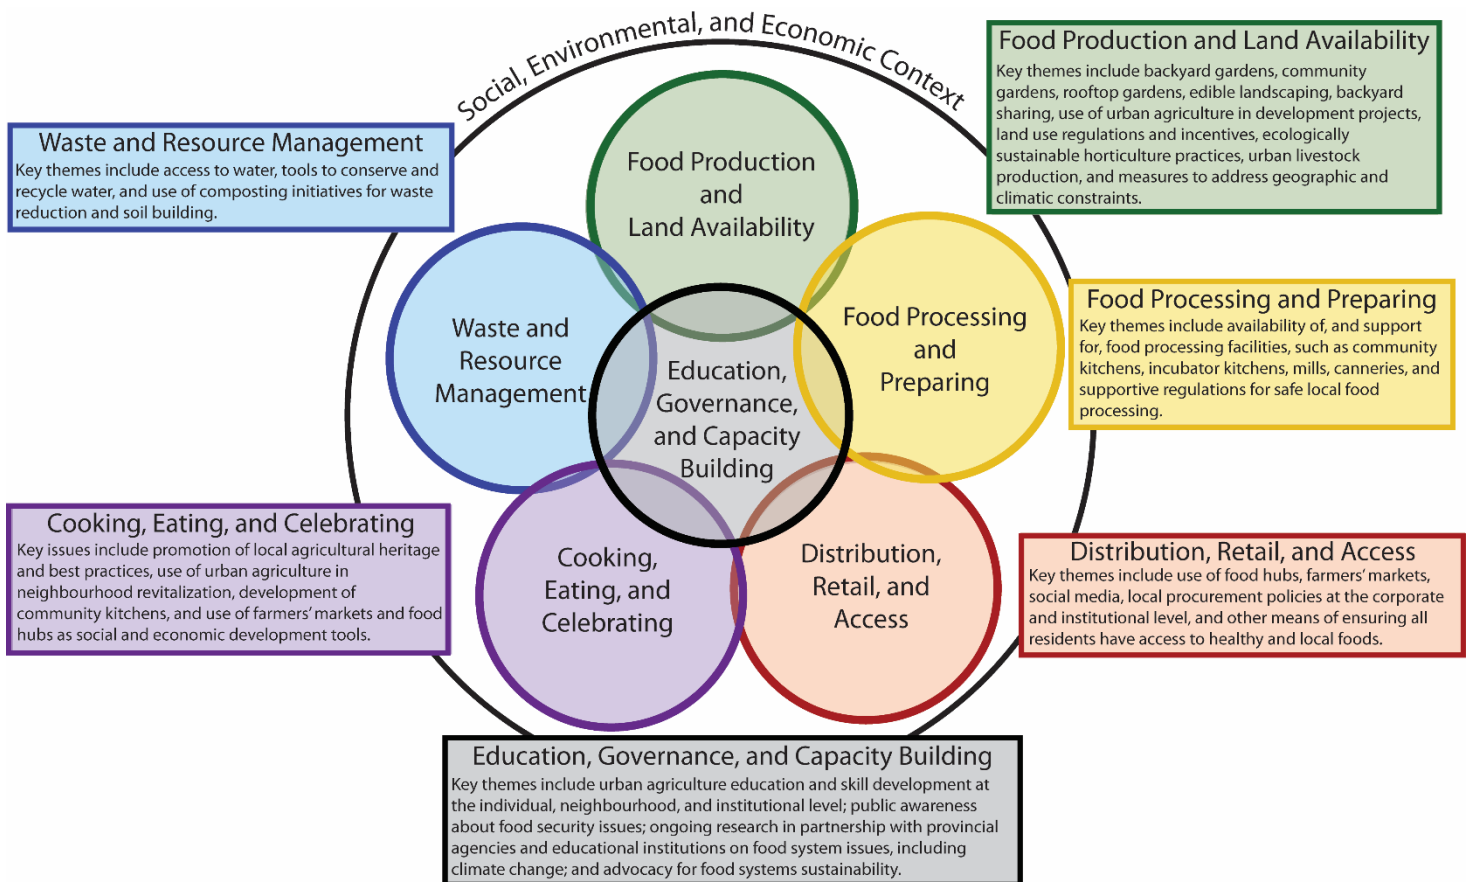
Social, Environmental, and Economic Context

Waste and Resource Management
Key themes include access to water, tools to conserve and recycle water, and use of composting initiatives for waste reduction and soil building.

Food Production and Land Availability
Key themes include backyard gardens, community gardens, rooftop gardens, edible landscaping, backyard sharing, use of urban agriculture in development projects, land use regulations and incentives, ecologically sustainable horticulture practices, urban livestock production, and measures to address geographic and climatic constraints.

Food Production and Land Availability

Waste and Resource Management

Education, Governance, and Capacity Building

Food Processing and Preparing

Food Processing and Preparing
Key themes include availability of, and support for, food processing facilities, such as community kitchens, incubator kitchens, mills, canneries, and supportive regulations for safe local food processing.

Cooking, Eating, and Celebrating
Key issues include promotion of local agricultural heritage and best practices, use of urban agriculture in neighbourhood revitalization, development of community kitchens, and use of farmers' markets and food hubs as social and economic development tools.

Cooking, Eating, and Celebrating

Distribution, Retail, and Access

Distribution, Retail, and Access
Key themes include use of food hubs, farmers' markets, social media, local procurement policies at the corporate and institutional level, and other means of ensuring all residents have access to healthy and local foods.

Education, Governance, and Capacity Building
Key themes include urban agriculture education and skill development at the individual, neighbourhood, and institutional level; public awareness about food security issues; ongoing research in partnership with provincial agencies and educational institutions on food system issues, including climate change; and advocacy for food systems sustainability.